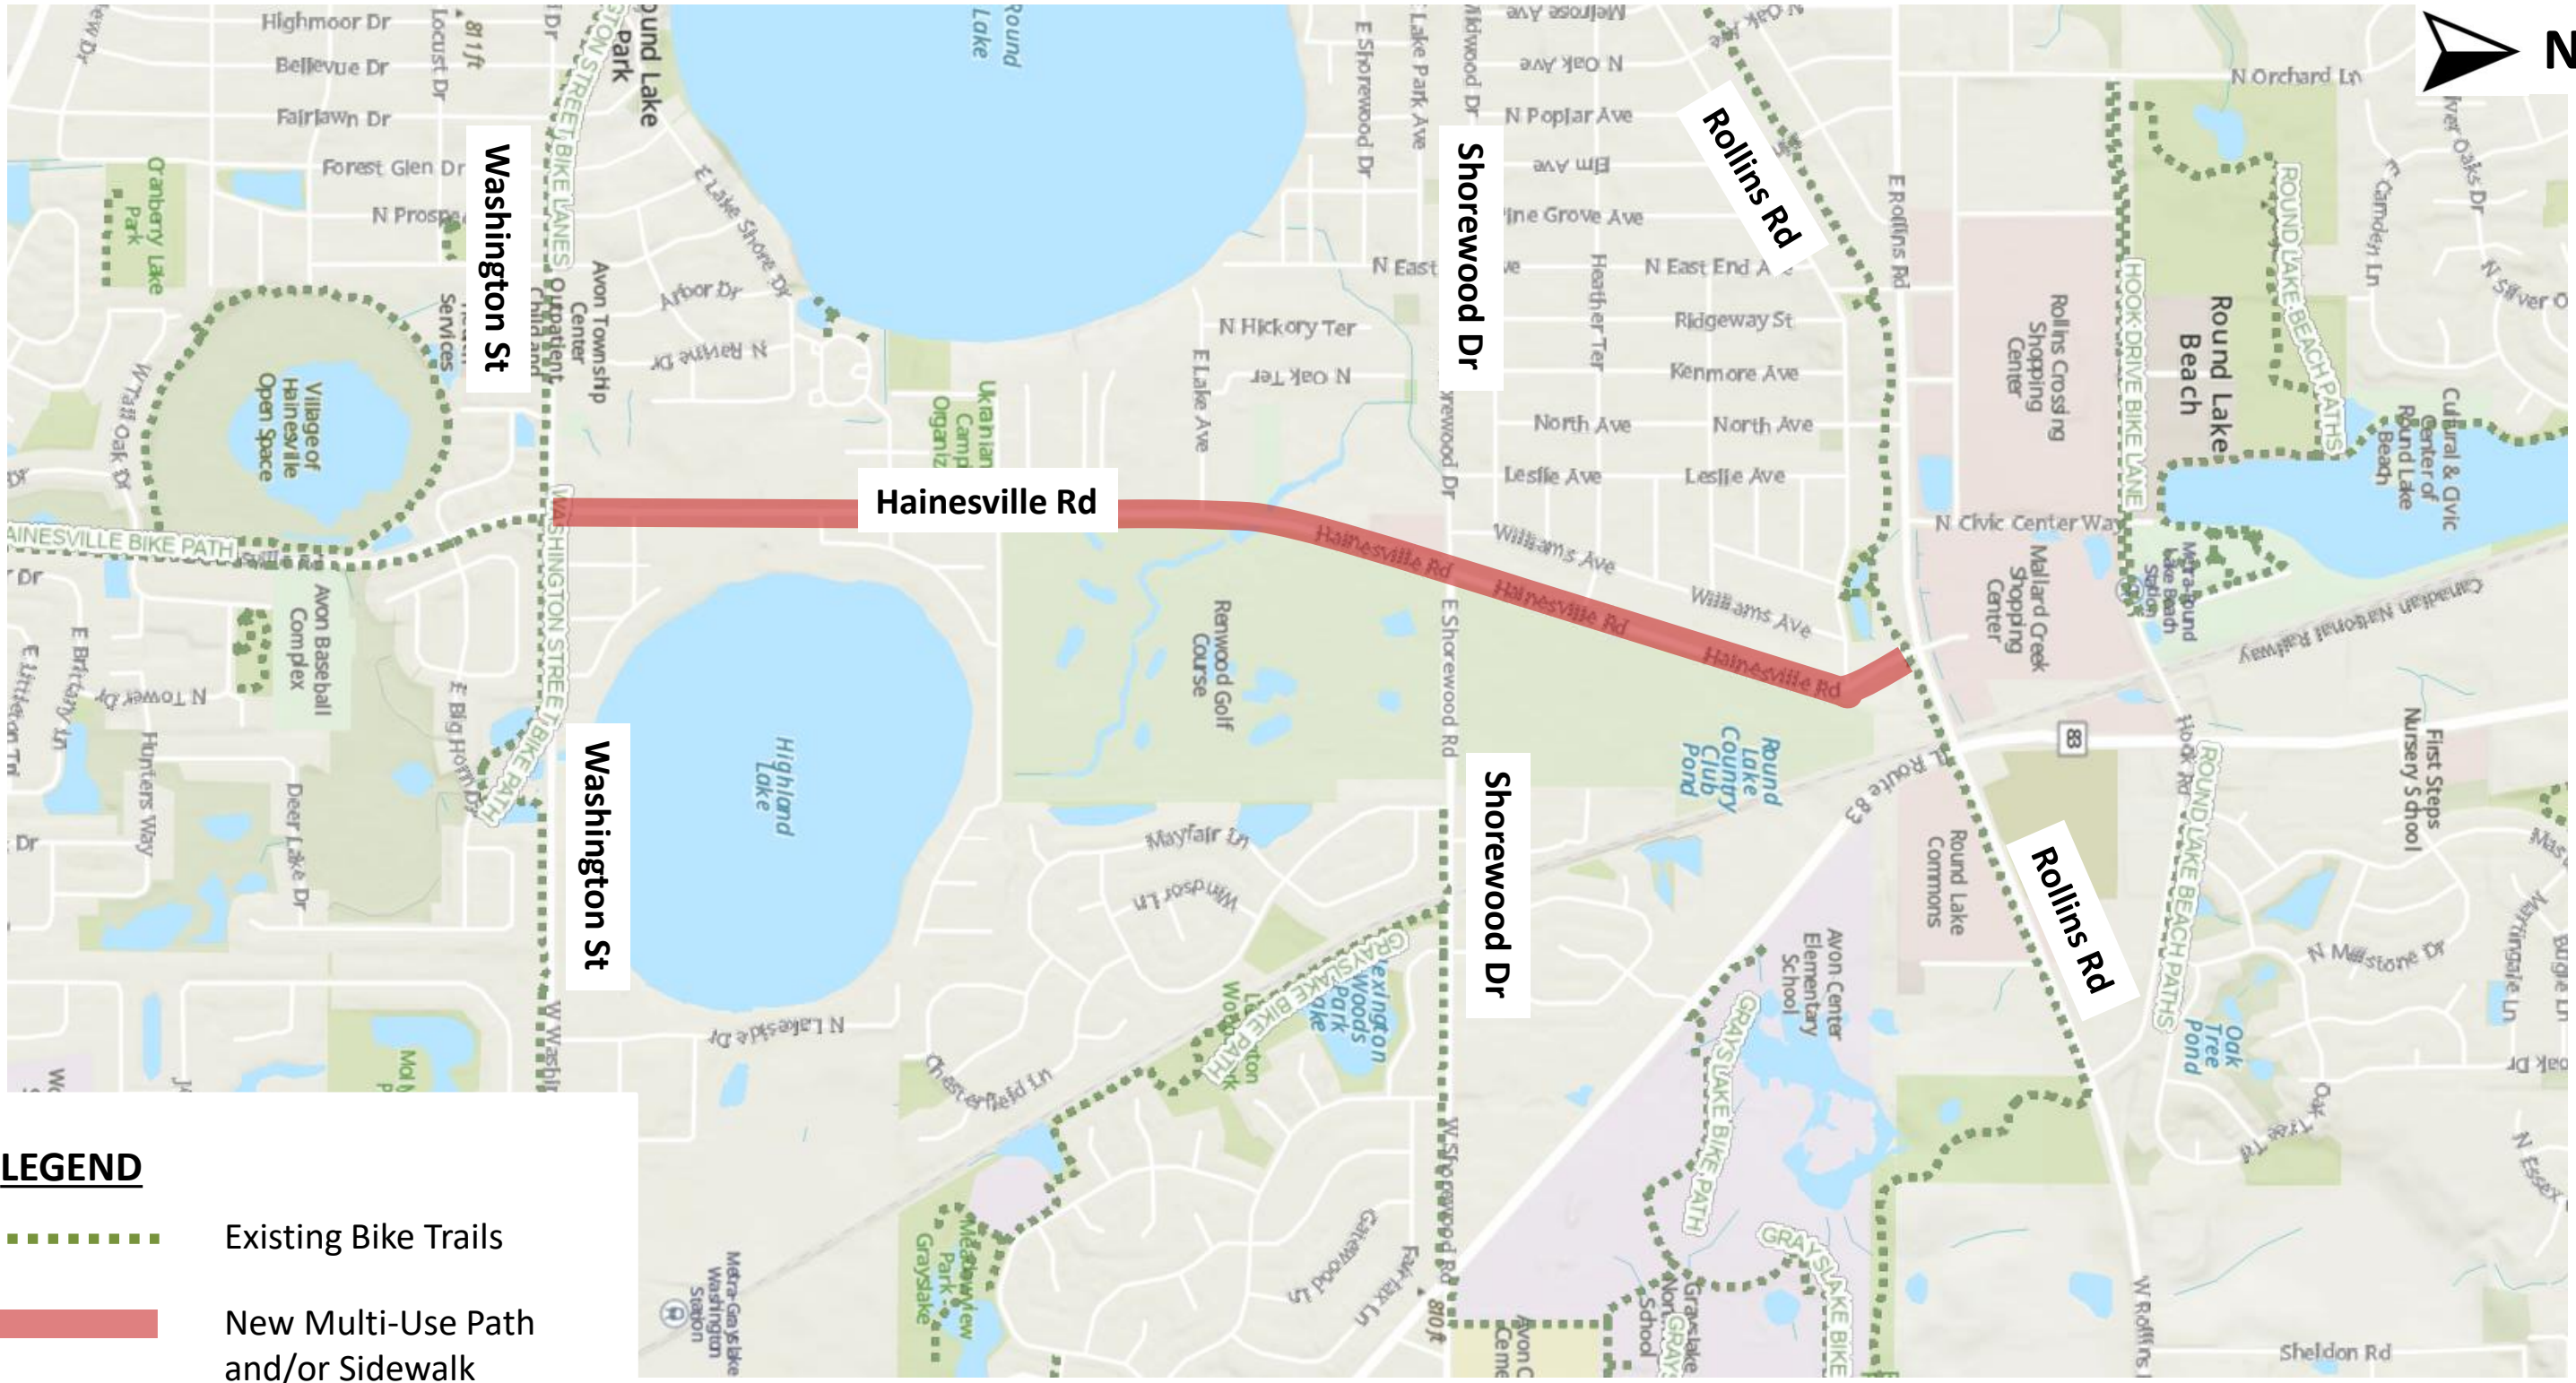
N

Washington St

Hainesville Rd

Shorewood Dr

Rollins Rd

Washington St

Shorewood Dr

Rollins Rd

Highmoor Dr
Bellevue Dr
Fairlawn Dr
Forest Glen Dr
N Prospect
Round Lake
Round Lake Park
Cranberry Lake Park
Village of Hainesville Open Space
HAINESVILLE BIKE PATH
WASHINGTON STREET BIKE LANES
WASHINGTON STREET BIKE PATH
Avon Baseball Complex
Avon Township Center
Arbor Dr
E Lake Shore Dr
N Ravine Dr
Ukrainian Camp Organiz
Highland Lake
Renwood Golf Course
Hainesville Rd
Hainesville Rd
Hainesville Rd
N Hickory Ter
N Oak Ter
E Lake Ave
E Shorewood Dr
E Shorewood Rd
W Shorewood Rd
N Oak Ave
N Poplar Ave
Elm Ave
Pine Grove Ave
N East End Ave
Ridgeway St
Kenmore Ave
North Ave
North Ave
Leslie Ave
Leslie Ave
Williams Ave
Williams Ave
Heather Ter
Melrose Ave
E Rollins Rd
Rollins Crossing Shopping Center
Mallard Creek Shopping Center
N Civic Center Way
HOOK DRIVE BIKE LANE
ROUND LAKE BEACH PATHS
Round Lake Beach
Cultural & Civic Center of Round Lake Beach
Metra-Round Lake Beach Station
Canadian National Railway
N Orchard Ln
Round Lake Country Club Pond
Route 83
83
Round Lake Commons
Avon Center Elementary School
GRAYSLAKE BIKE PATH
Lexington Woods Park
Mayfair Ln
Windsor Ln
Chesterfield Ln
N Lakeside Dr
N Tower Dr
Hunters Way
Deer Lake Dr
E Big Horn Dr
W Washington
Metra-Grayslake Washington Station
Meadowview Park Grayslake
Gatewood Ln
Fairfax Ln
First Steps Nursery School
Oak Tree Pond
N Millstone Dr
Sheldon Rd
W Rollins Rd
Hook Rd
N Silver Oaks Dr
N Camden Ln
N Essex
Oak Tree Ln
810 ft
811 ft

LEGEND
Existing Bike Trails
New Multi-Use Path and/or Sidewalk